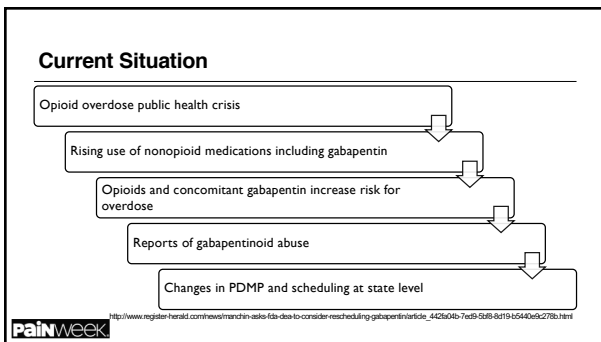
Current Situation

Opioid overdose public health crisis

Rising use of nonopioid medications including gabapentin

Opioids and concomitant gabapentin increase risk for overdose

Reports of gabapentinoid abuse

Changes in PDMP and scheduling at state level

http://www.register-herald.com/news/manchin-asks-fda-dea-to-consider-rescheduling-gabapentin/article_442fa04b-7ed9-5bf8-8d19-b5440e9c278b.html

PainWeek